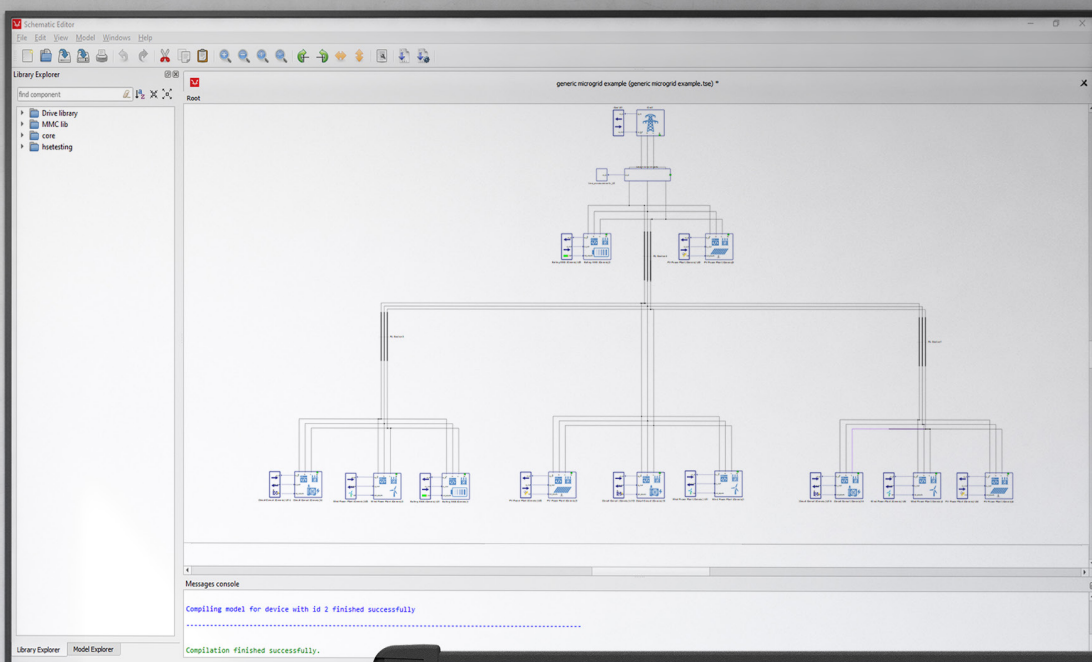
Schematic Editor

File Edit View Model Windows Help

Library Explorer

find component

Drive library
MMC lib
core
hsetesting

generic microgrid example (generic microgrid example.tse) *

Root

Messages console

Compiling model for device with id 2 finished successfully

---------------------------------------------------------------------------------------

Compilation finished successfully.

Library Explorer Model Explorer